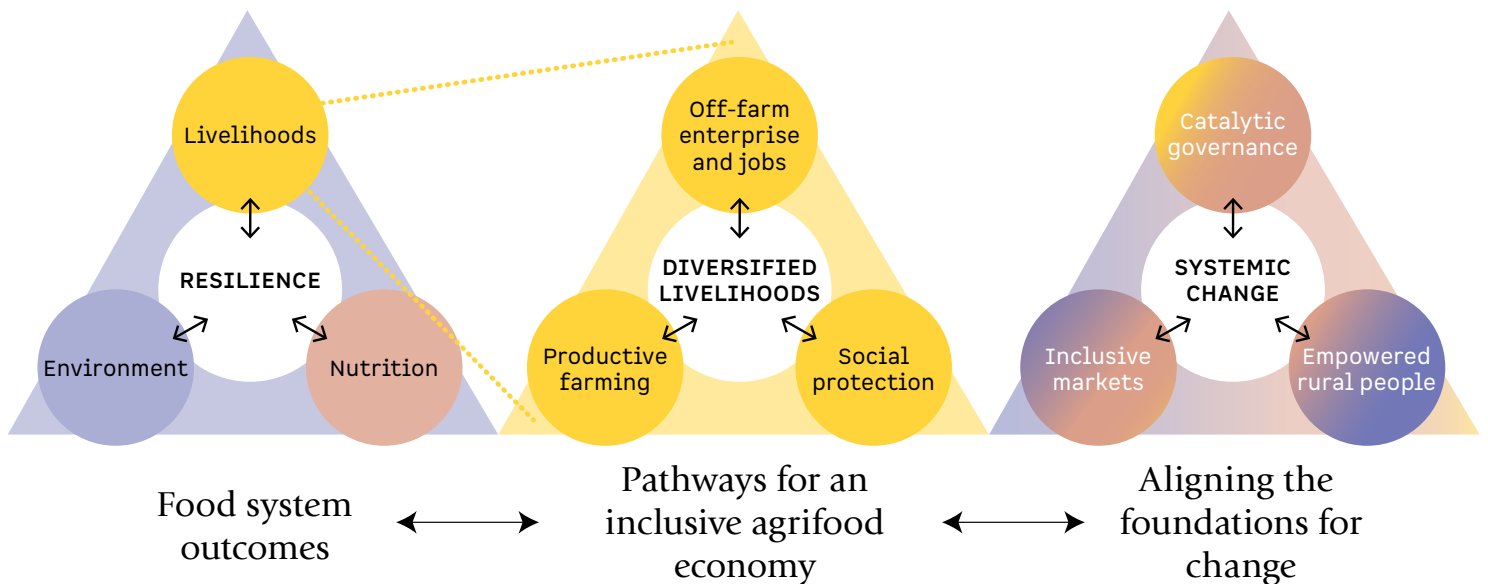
Livelihoods

RESILIENCE

Environment

Nutrition

Off-farm enterprise and jobs

DIVERSIFIED LIVELIHOODS

Productive farming

Social protection

Catalytic governance

SYSTEMIC CHANGE

Inclusive markets

Empowered rural people

Food system outcomes

Pathways for an inclusive agrifood economy

Aligning the foundations for change